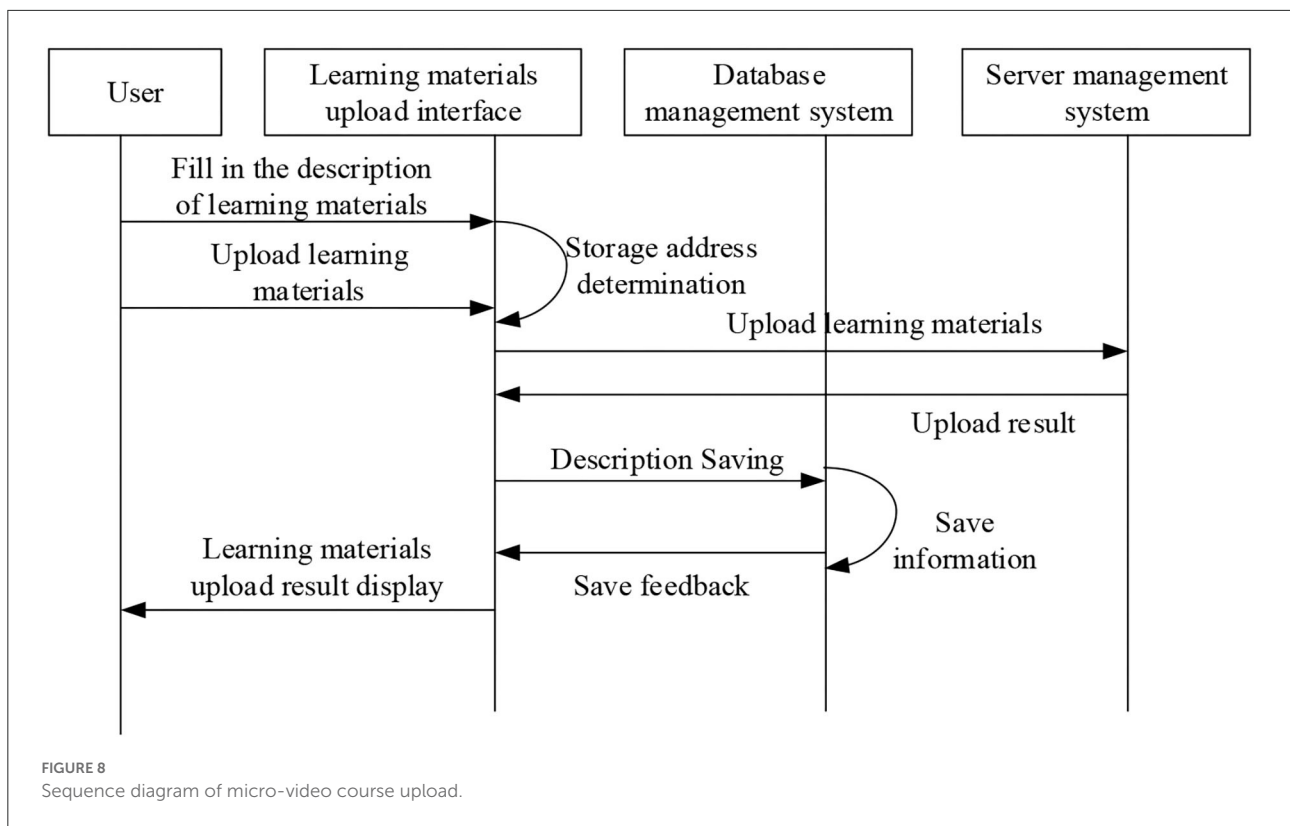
User

Learning materials upload interface

Database management system

Server management system

Fill in the description of learning materials

Storage address determination

Upload learning materials

Upload learning materials

Upload result

Description Saving

Save information

Learning materials upload result display

Save feedback

FIGURE 8
Sequence diagram of micro-video course upload.